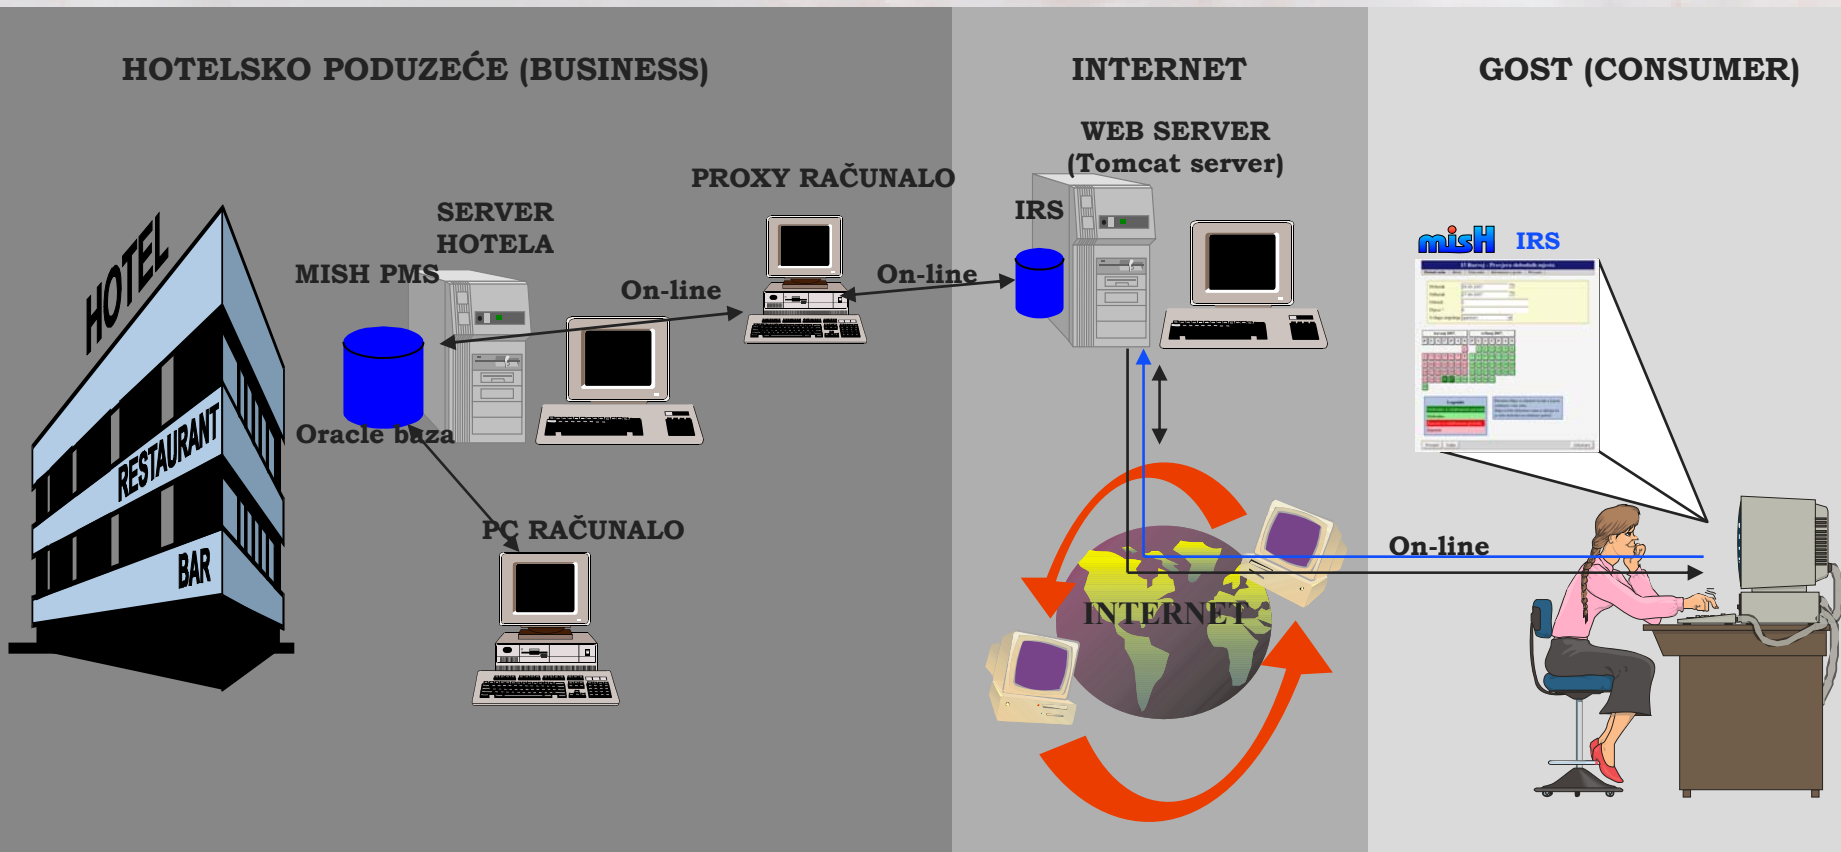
HOTELSKO PODUZEĆE (BUSINESS)

INTERNET

GOST (CONSUMER)

WEB SERVER (Tomcat server)

PROXY RAČUNALO

IRS

SERVER HOTELA

MISH PMS

On-line

On-line

HOTEL

RESTAURANT

BAR

Oracle baza

PC RAČUNALO

misH IRS

INTERNET

On-line